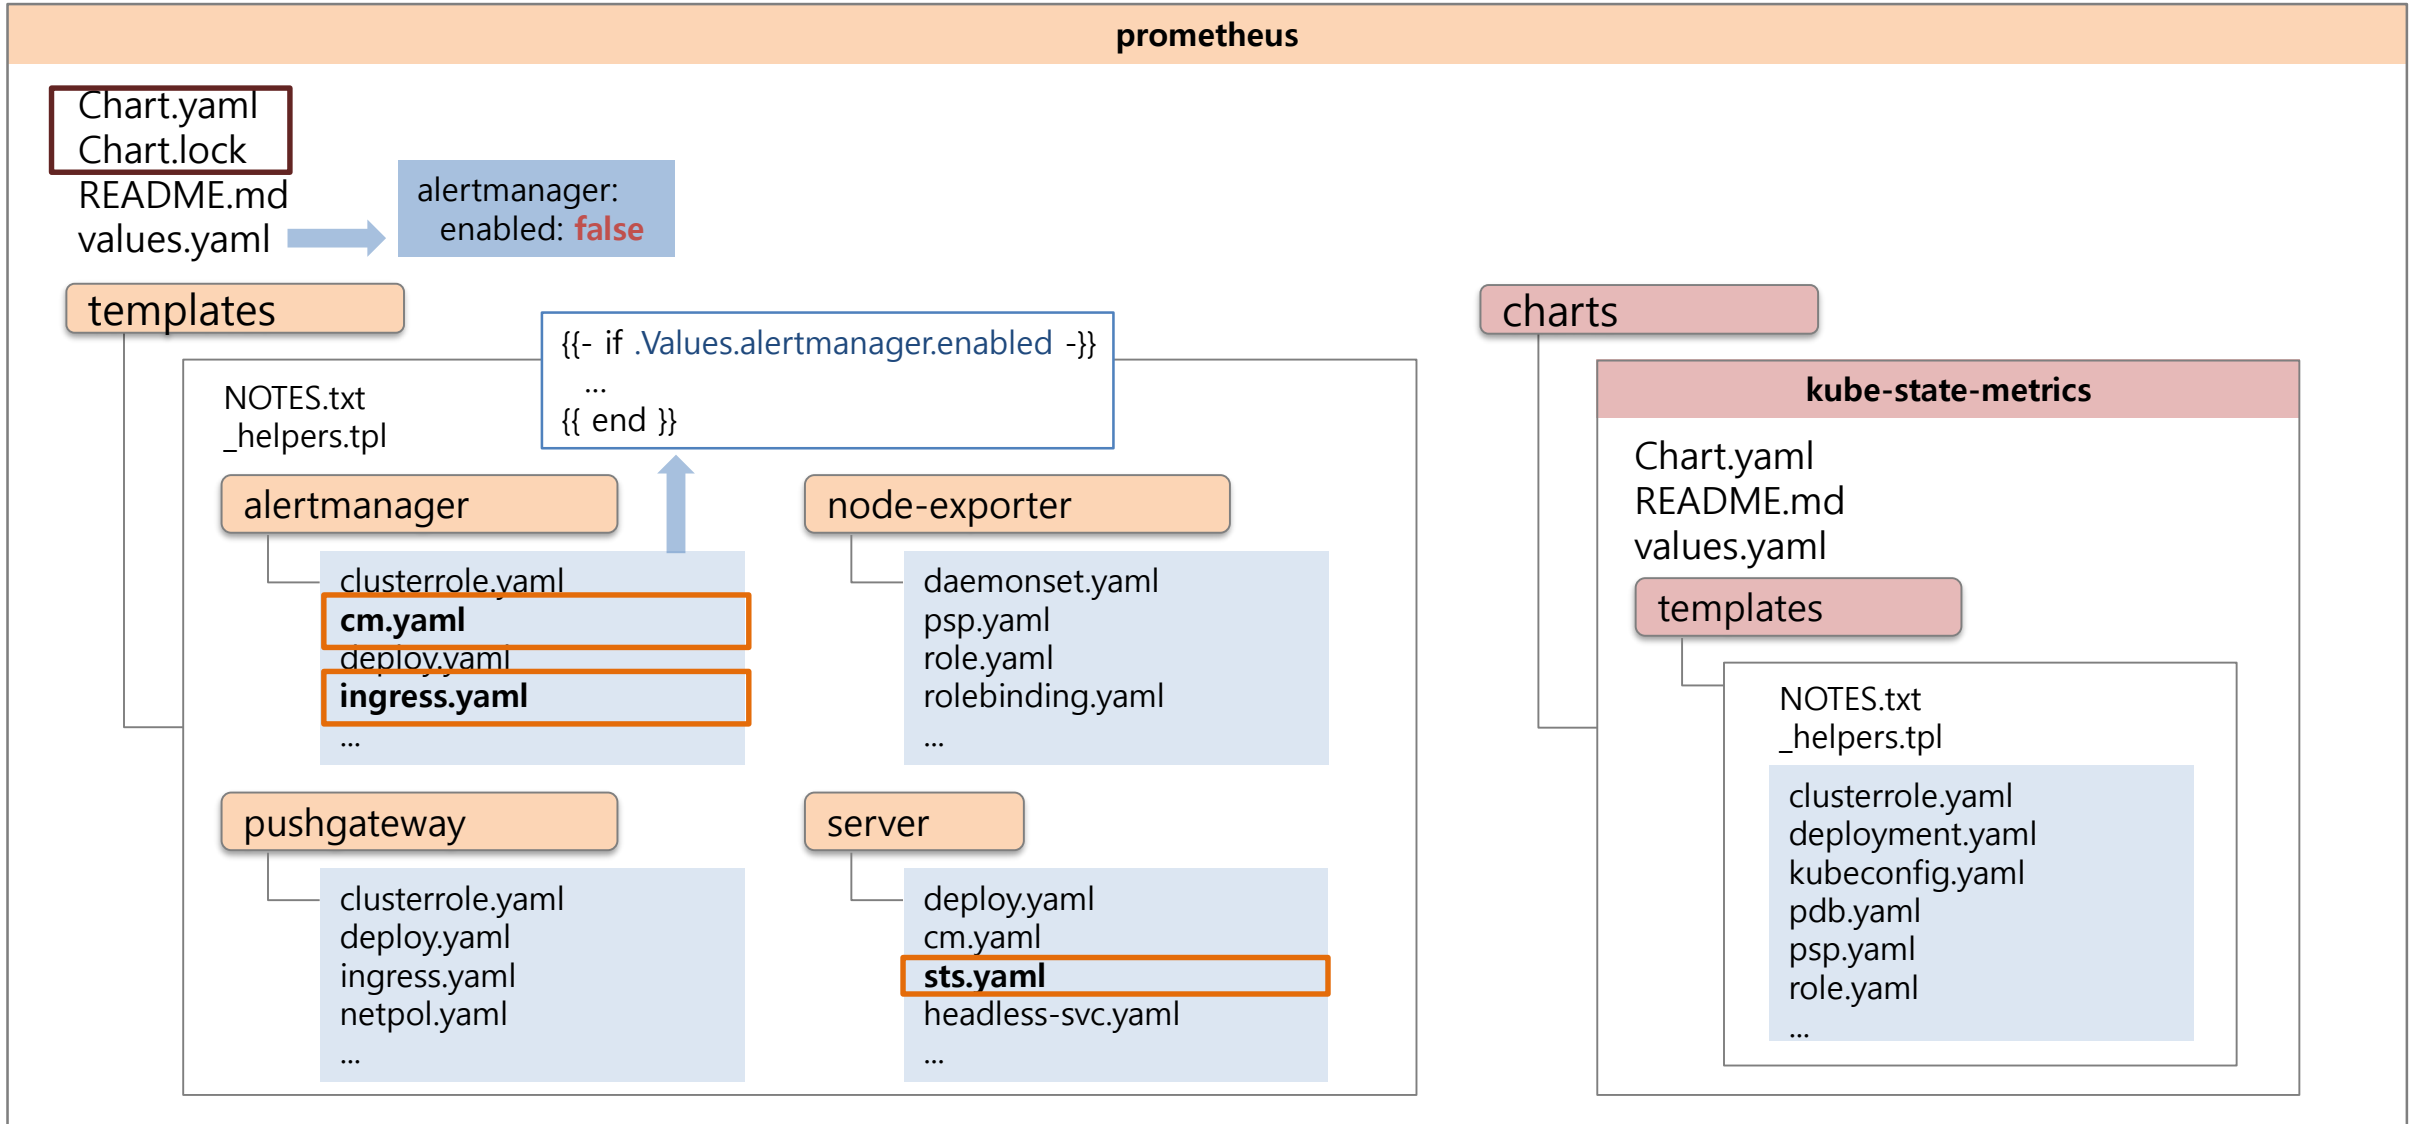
prometheus

Chart.yaml
Chart.lock
README.md
values.yaml

alertmanager:
enabled: false

templates

{{- if .Values.alertmanager.enabled -}}
...
{{ end }}

NOTES.txt
_helpers.tpl

alertmanager

clusterrole.yaml
cm.yaml
deploy.yaml
ingress.yaml
...

node-exporter

daemonset.yaml
psp.yaml
role.yaml
rolebinding.yaml
...

pushgateway

clusterrole.yaml
deploy.yaml
ingress.yaml
netpol.yaml
...

server

deploy.yaml
cm.yaml
sts.yaml
headless-svc.yaml
...

charts

kube-state-metrics

Chart.yaml
README.md
values.yaml

templates

NOTES.txt
_helpers.tpl

clusterrole.yaml
deployment.yaml
kubeconfig.yaml
pdb.yaml
psp.yaml
role.yaml
...